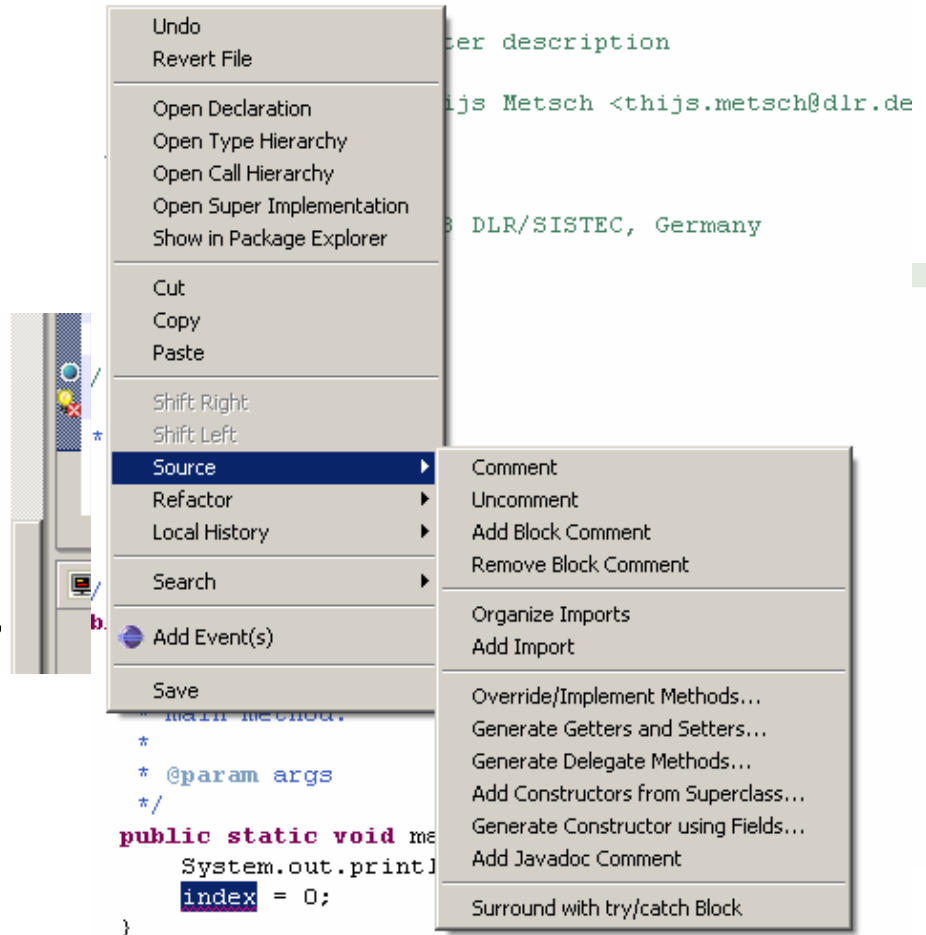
Undo
Revert File

Open Declaration
Open Type Hierarchy
Open Call Hierarchy
Open Super Implementation
Show in Package Explorer

Cut
Copy
Paste

Shift Right
Shift Left
Source
Refactor
Local History

Search

Add Event(s)

Save

ter description

ijs Metsch <thijs.metsch@dlr.de

8 DLR/SISTEC, Germany

Comment
Uncomment
Add Block Comment
Remove Block Comment

Organize Imports
Add Import

Override/Implement Methods...
Generate Getters and Setters...
Generate Delegate Methods...
Add Constructors from Superclass...
Generate Constructor using Fields...
Add Javadoc Comment

Surround with try/catch Block

* Main method.
*
* @param args
*/
public static void ma
System.out.printl
index = 0;
}